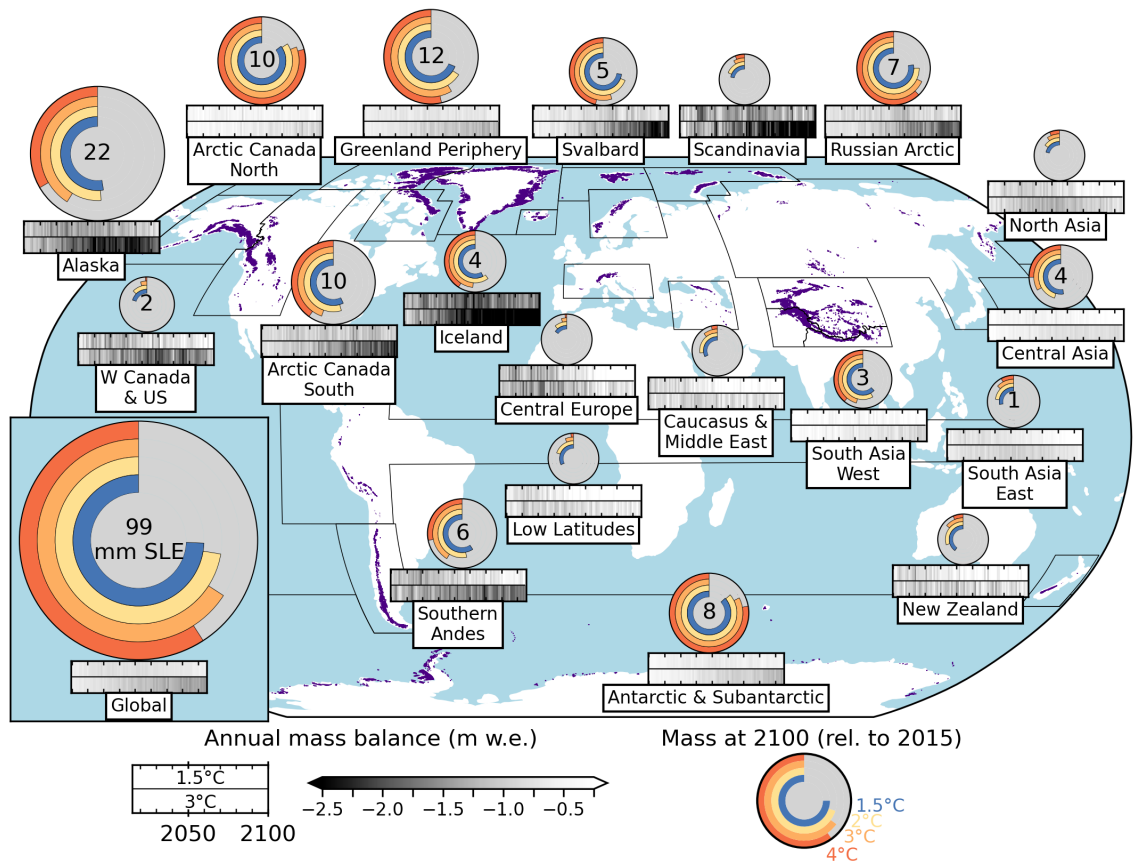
22
Alaska

10
Arctic Canada North

12
Greenland Periphery

5
Svalbard

Scandinavia

7
Russian Arctic

North Asia

2
W Canada & US

10
Arctic Canada South

4
Iceland

4
Central Asia

Central Europe

Caucasus & Middle East

3
South Asia West

1
South Asia East

99
mm SLE

Global

Low Latitudes

6
Southern Andes

New Zealand

8
Antarctic & Subantarctic

Annual mass balance (m w.e.)

1.5°C
3°C
2050 2100

−2.5 −2.0 −1.5 −1.0 −0.5

Mass at 2100 (rel. to 2015)

1.5°C
2°C
3°C
4°C